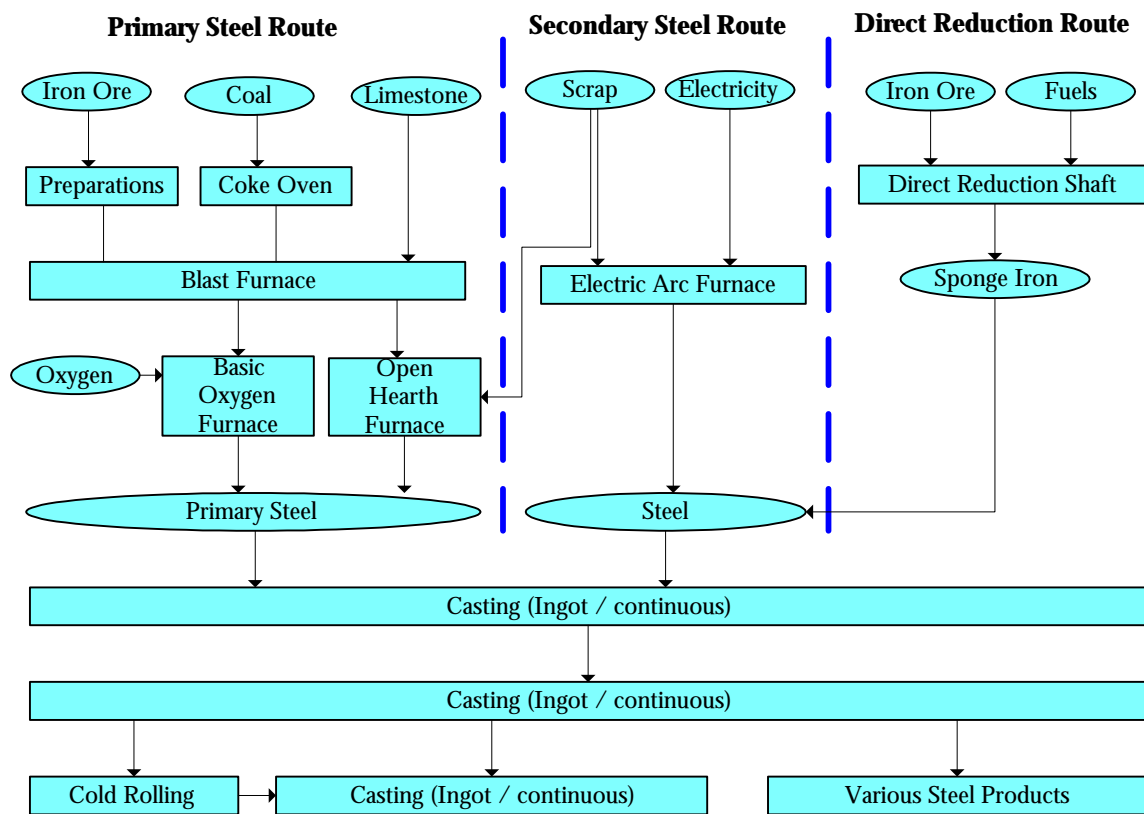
Primary Steel Route

Secondary Steel Route

Direct Reduction Route

Iron Ore

Coal

Limestone

Scrap

Electricity

Iron Ore

Fuels

Preparations

Coke Oven

Direct Reduction Shaft

Blast Furnace

Electric Arc Furnace

Sponge Iron

Oxygen

Basic Oxygen Furnace

Open Hearth Furnace

Primary Steel

Steel

Casting (Ingot / continuous)

Casting (Ingot / continuous)

Cold Rolling

Casting (Ingot / continuous)

Various Steel Products